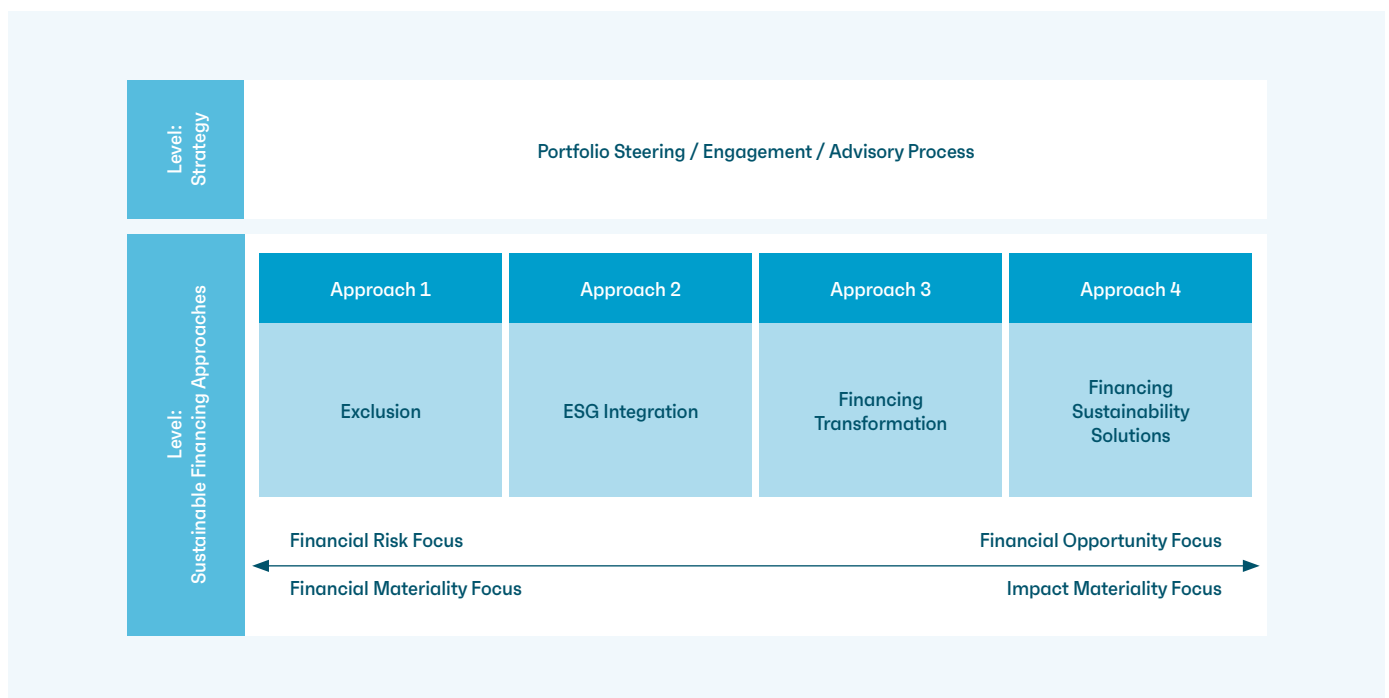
Level: Strategy

Portfolio Steering / Engagement / Advisory Process

Level: Sustainable Financing Approaches

| Approach 1 | Approach 2 | Approach 3 | Approach 4 |
|---|---|---|---|
| Exclusion | ESG Integration | Financing Transformation | Financing Sustainability Solutions |

Financial Risk Focus

Financial Opportunity Focus

Financial Materiality Focus

Impact Materiality Focus